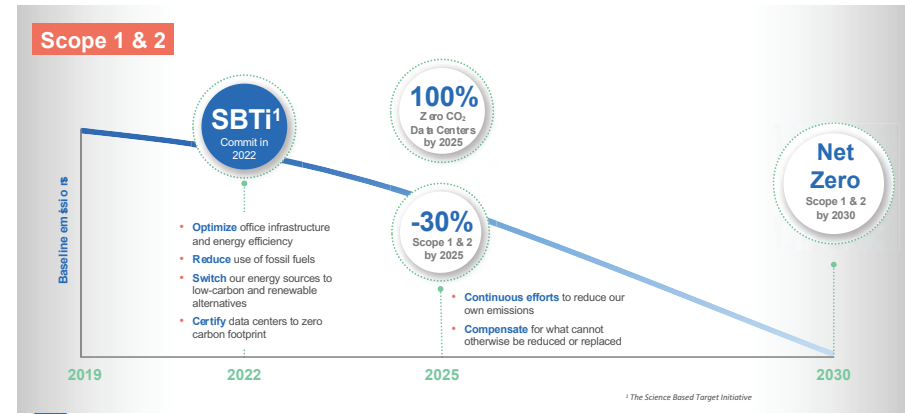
Scope 1 & 2

Baseline emissions

SBTi$^1$
Commit in 2022

100%
Zero $CO_2$ Data Centers by 2025

Net Zero
Scope 1 & 2 by 2030

-30%
Scope 1 & 2 by 2025

• Optimize office infrastructure and energy efficiency
• Reduce use of fossil fuels
• Switch our energy sources to low-carbon and renewable alternatives
• Certify data centers to zero carbon footprint

• Continuous efforts to reduce our own emissions
• Compensate for what cannot otherwise be reduced or replaced

2019
2022
2025
2030

$^1$ The Science Based Target Initiative